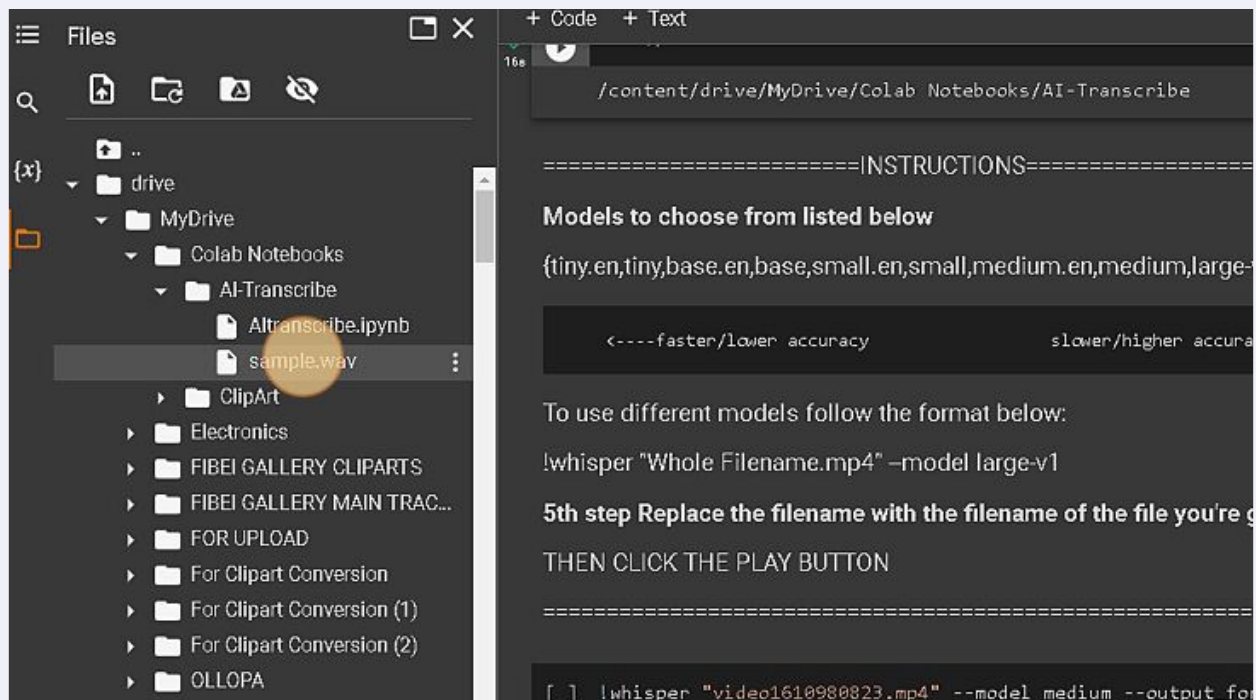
Files

..
drive
MyDrive
Colab Notebooks
AI-Transcribe
AItranscribe.ipynb
sample.wav
ClipArt
Electronics
FIBEI GALLERY CLIPARTS
FIBEI GALLERY MAIN TRAC...
FOR UPLOAD
For Clipart Conversion
For Clipart Conversion (1)
For Clipart Conversion (2)
OLLOPA

+ Code + Text

16s

/content/drive/MyDrive/Colab Notebooks/AI-Transcribe

========================INSTRUCTIONS==================

Models to choose from listed below

{tiny.en,tiny,base.en,base,small.en,small,medium.en,medium,large-

<----faster/lower accuracy slower/higher accura

To use different models follow the format below:

!whisper "Whole Filename.mp4" –model large-v1

5th step Replace the filename with the filename of the file you're g

THEN CLICK THE PLAY BUTTON

==========================================================

[ ] !whisper "video1610980823.mp4" --model medium --output fo